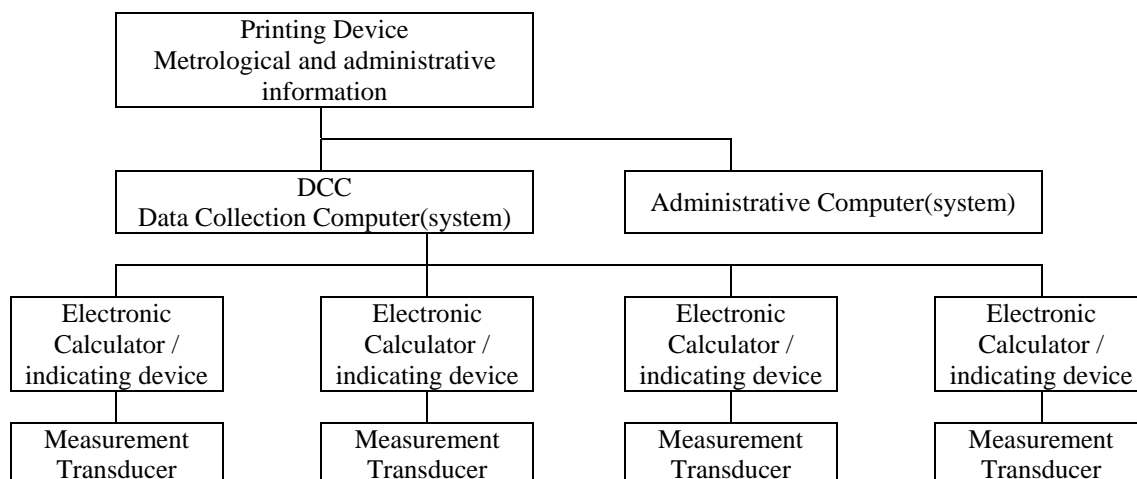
Printing Device
Metrological and administrative information

DCC
Data Collection Computer(system)

Administrative Computer(system)

Electronic Calculator / indicating device

Electronic Calculator / indicating device

Electronic Calculator / indicating device

Electronic Calculator / indicating device

Measurement Transducer

Measurement Transducer

Measurement Transducer

Measurement Transducer